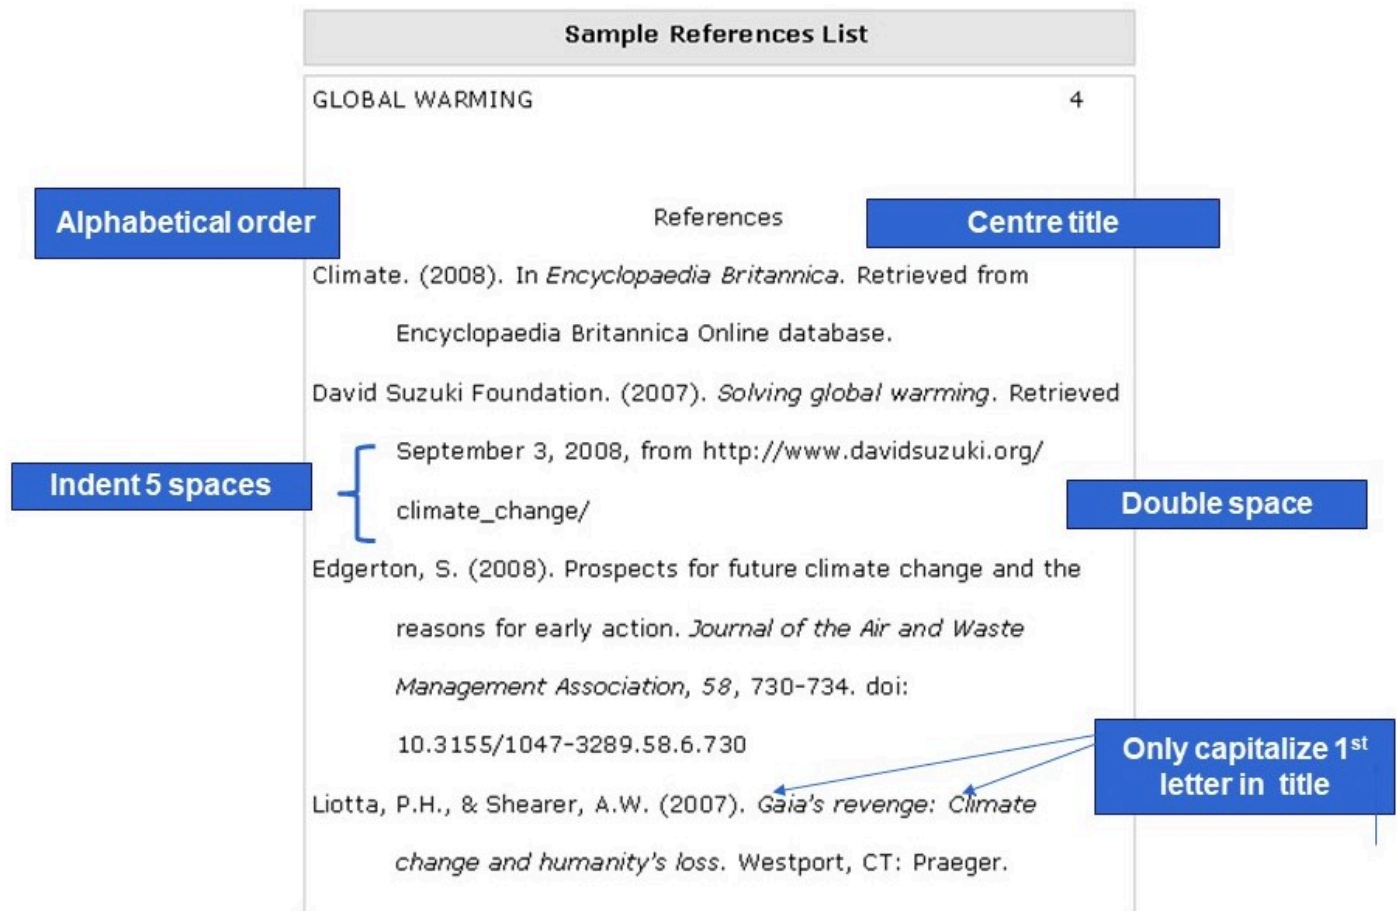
Sample References List

GLOBAL WARMING 4

Alphabetical order

References

Centre title

Climate. (2008). In *Encyclopaedia Britannica*. Retrieved from Encyclopaedia Britannica Online database.

David Suzuki Foundation. (2007). *Solving global warming*. Retrieved September 3, 2008, from http://www.davidsuzuki.org/ climate_change/

Indent 5 spaces

Double space

Edgerton, S. (2008). Prospects for future climate change and the reasons for early action. *Journal of the Air and Waste Management Association*, *58*, 730-734. doi: 10.3155/1047-3289.58.6.730

Only capitalize 1$^{st}$ letter in title

Liotta, P.H., & Shearer, A.W. (2007). *Gaia's revenge: Climate change and humanity's loss*. Westport, CT: Praeger.